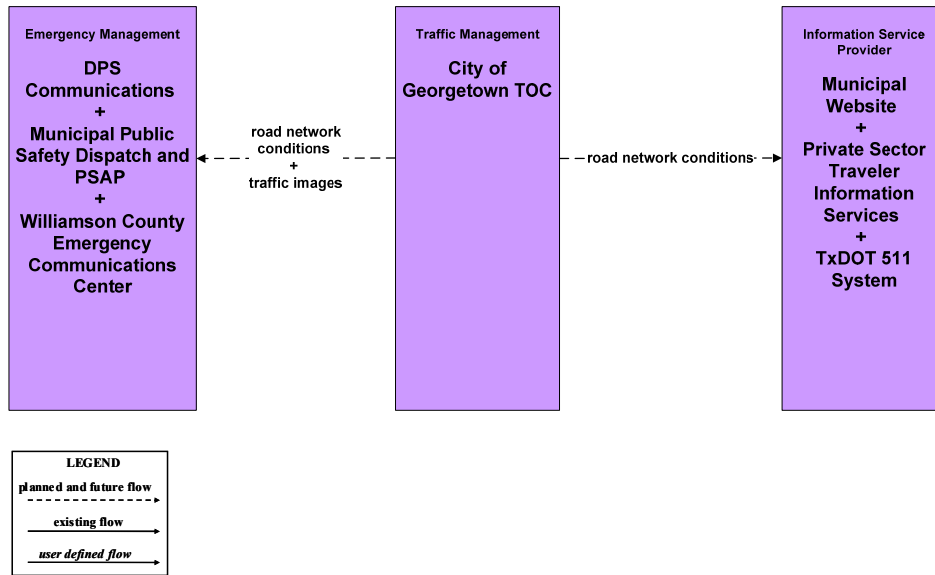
Emergency Management

DPS Communications
+
Municipal Public Safety Dispatch and PSAP
+
Williamson County Emergency Communications Center

road network conditions
+
traffic images

Traffic Management

City of Georgetown TOC

road network conditions

Information Service Provider

Municipal Website
+
Private Sector Traveler Information Services
+
TxDOT 511 System

LEGEND

planned and future flow

existing flow

user defined flow